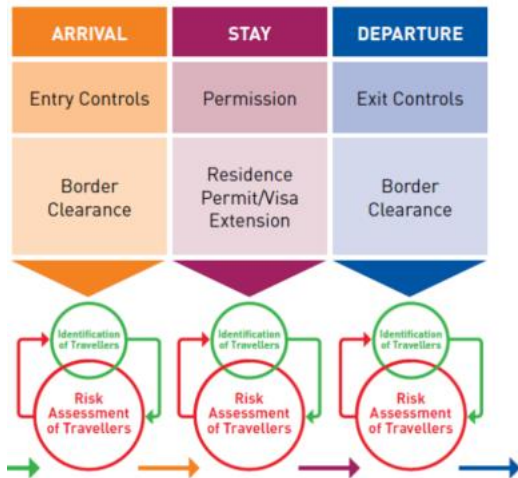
ARRIVAL

Entry Controls

Border Clearance

Identification of Travellers

Risk Assessment of Travellers

STAY

Permission

Residence Permit/Visa Extension

Identification of Travellers

Risk Assessment of Travellers

DEPARTURE

Exit Controls

Border Clearance

Identification of Travellers

Risk Assessment of Travellers